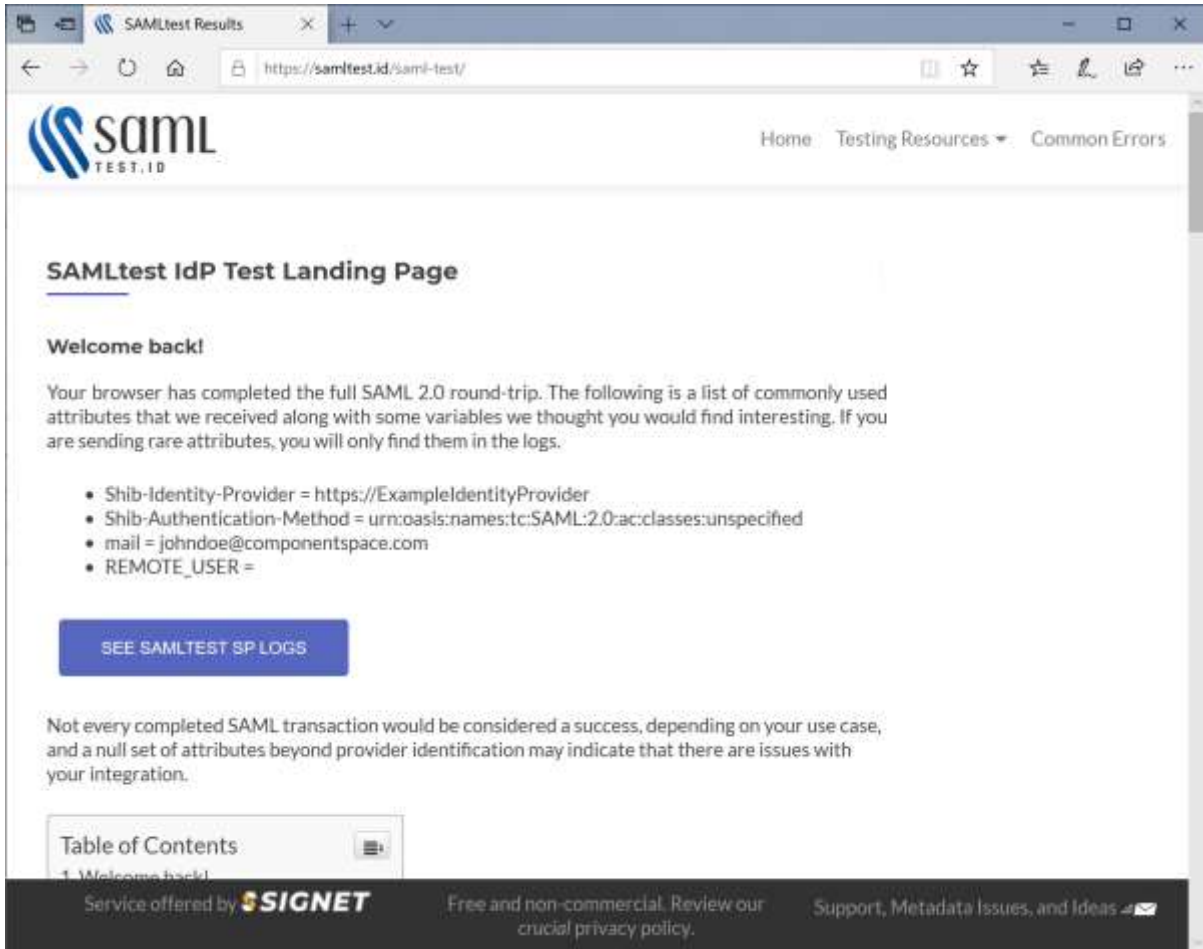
SAMLtest Results

https://samltest.id/saml-test/

saml TEST.ID

Home Testing Resources ▾ Common Errors

SAMLtest IdP Test Landing Page

Welcome back!

Your browser has completed the full SAML 2.0 round-trip. The following is a list of commonly used attributes that we received along with some variables we thought you would find interesting. If you are sending rare attributes, you will only find them in the logs.

- Shib-Identity-Provider = https://ExampleIdentityProvider
- Shib-Authentication-Method = urn:oasis:names:tc:SAML:2.0:ac:classes:unspecified
- mail = johndoe@componentspace.com
- REMOTE_USER =

SEE SAMLTEST SP LOGS

Not every completed SAML transaction would be considered a success, depending on your use case, and a null set of attributes beyond provider identification may indicate that there are issues with your integration.

Table of Contents

1. Welcome back!

Service offered by SIGNET

Free and non-commercial. Review our crucial privacy policy.

Support, Metadata Issues, and Ideas